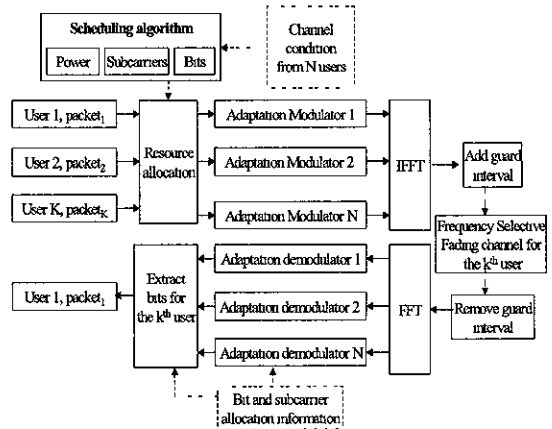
Scheduling algorithm

Power

Subcarriers

Bits

Channel condition from N users

User 1, packet$_1$

User 2, packet$_2$

User K, packet$_K$

Resource allocation

Adaptation Modulator 1

Adaptation Modulator 2

Adaptation Modulator N

IFFT

Add guard interval

Frequency Selective Fading channel for the k$^{th}$ user

Remove guard interval

FFT

Adaptation demodulator 1

Adaptation demodulator 2

Adaptation demodulator N

Extract bits for the k$^{th}$ user

User 1, packet$_1$

Bit and subcarrier allocation information